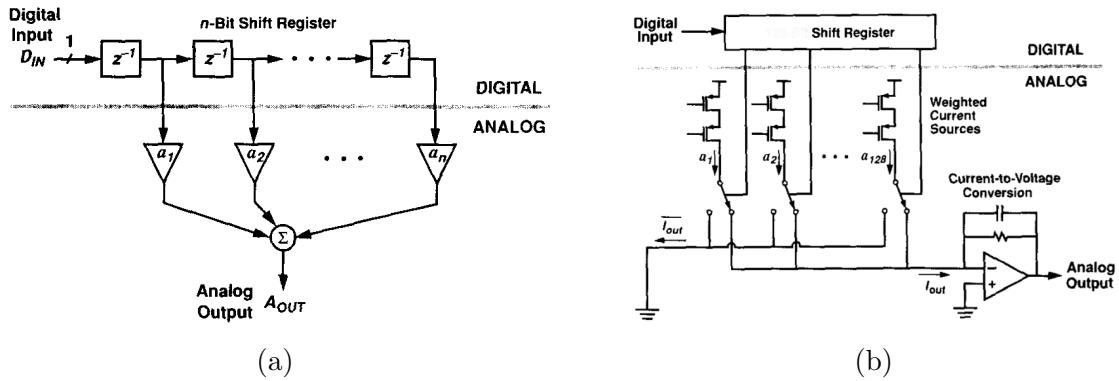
Digital Input
$D_{IN}$
1
$z^{-1}$
$z^{-1}$
$z^{-1}$
n-Bit Shift Register
DIGITAL
ANALOG
$a_1$
$a_2$
$a_n$
$\Sigma$
Analog Output
$A_{OUT}$

(a)

Digital Input
Shift Register
DIGITAL
ANALOG
Weighted Current Sources
$a_1$
$a_2$
$a_{128}$
Current-to-Voltage Conversion
$\overline{I_{out}}$
$I_{out}$
−
+
Analog Output

(b)